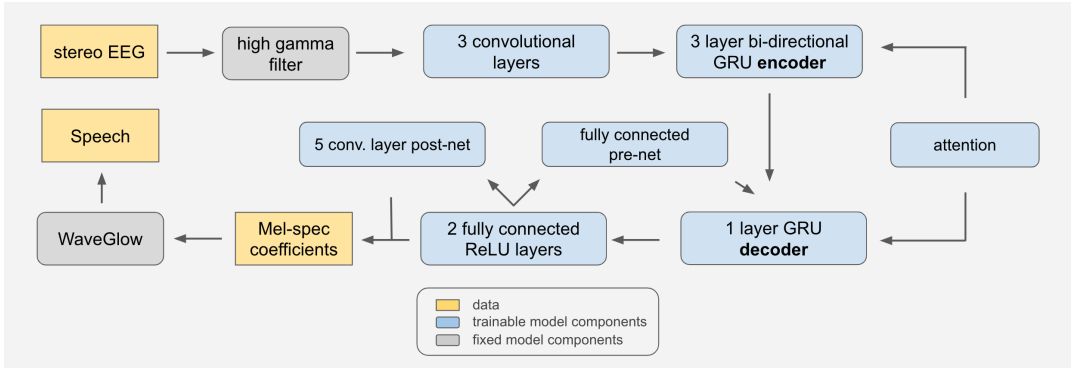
stereo EEG

high gamma filter

3 convolutional layers

3 layer bi-directional GRU **encoder**

attention

Speech

5 conv. layer post-net

fully connected pre-net

1 layer GRU **decoder**

2 fully connected ReLU layers

Mel-spec coefficients

WaveGlow

data
trainable model components
fixed model components